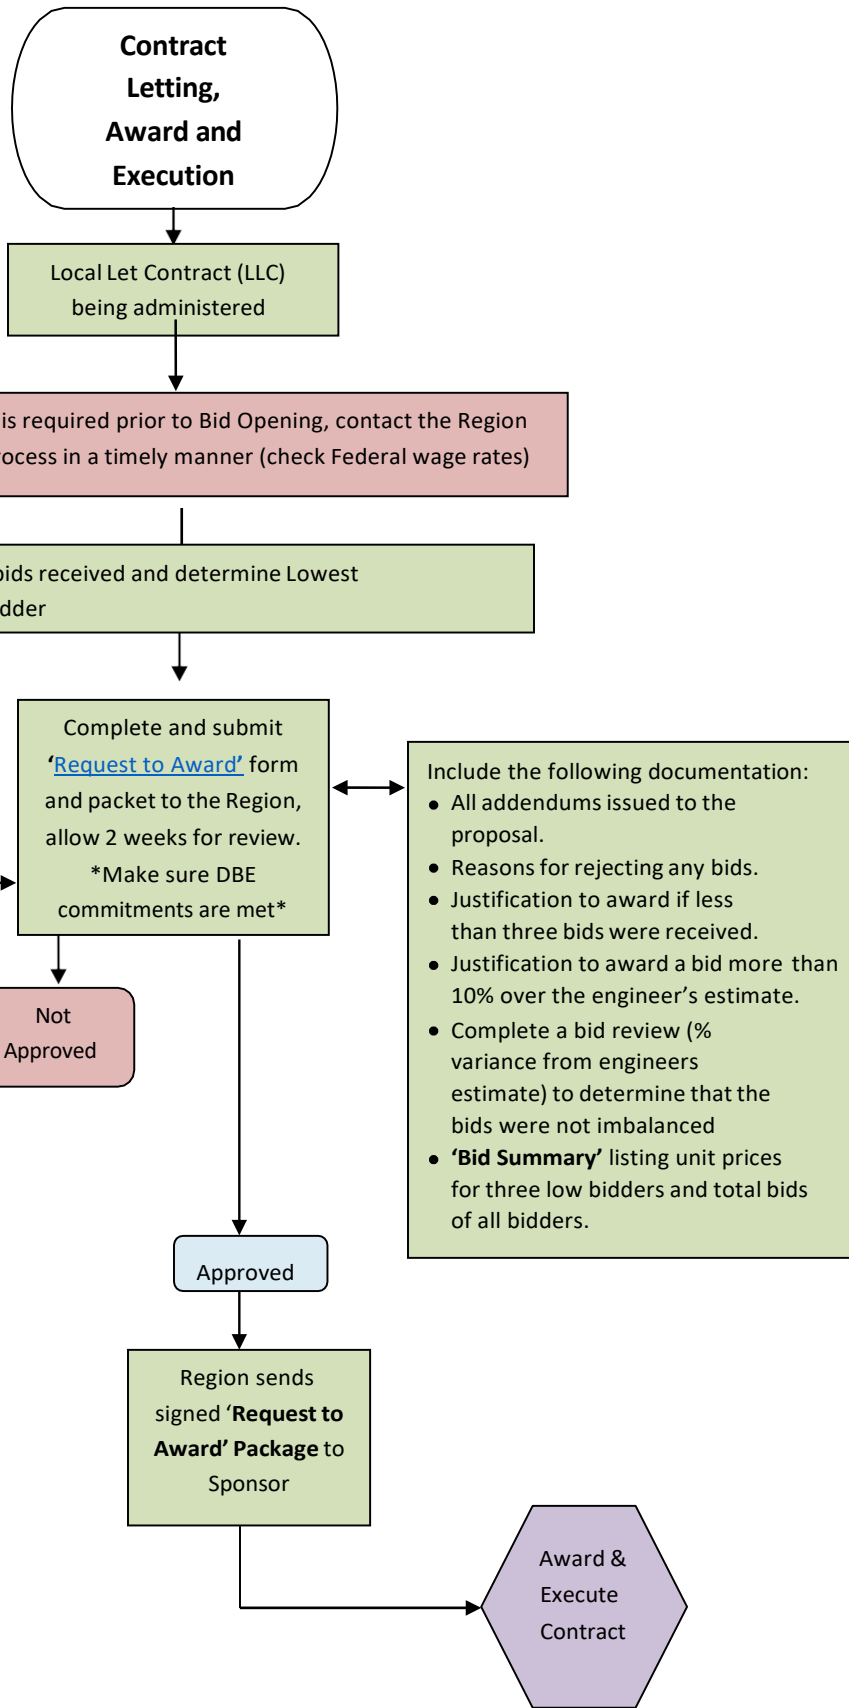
Contract Letting, Award and Execution

Local Let Contract (LLC) being administered

is required prior to Bid Opening, contact the Region ocess in a timely manner (check Federal wage rates)

bids received and determine Lowest dder

Complete and submit 'Request to Award' form and packet to the Region, allow 2 weeks for review. *Make sure DBE commitments are met*

Include the following documentation:
- All addendums issued to the proposal.
- Reasons for rejecting any bids.
- Justification to award if less than three bids were received.
- Justification to award a bid more than 10% over the engineer's estimate.
- Complete a bid review (% variance from engineers estimate) to determine that the bids were not imbalanced
- **'Bid Summary'** listing unit prices for three low bidders and total bids of all bidders.

Not Approved

Approved

Region sends signed '**Request to Award' Package** to Sponsor

Award & Execute Contract